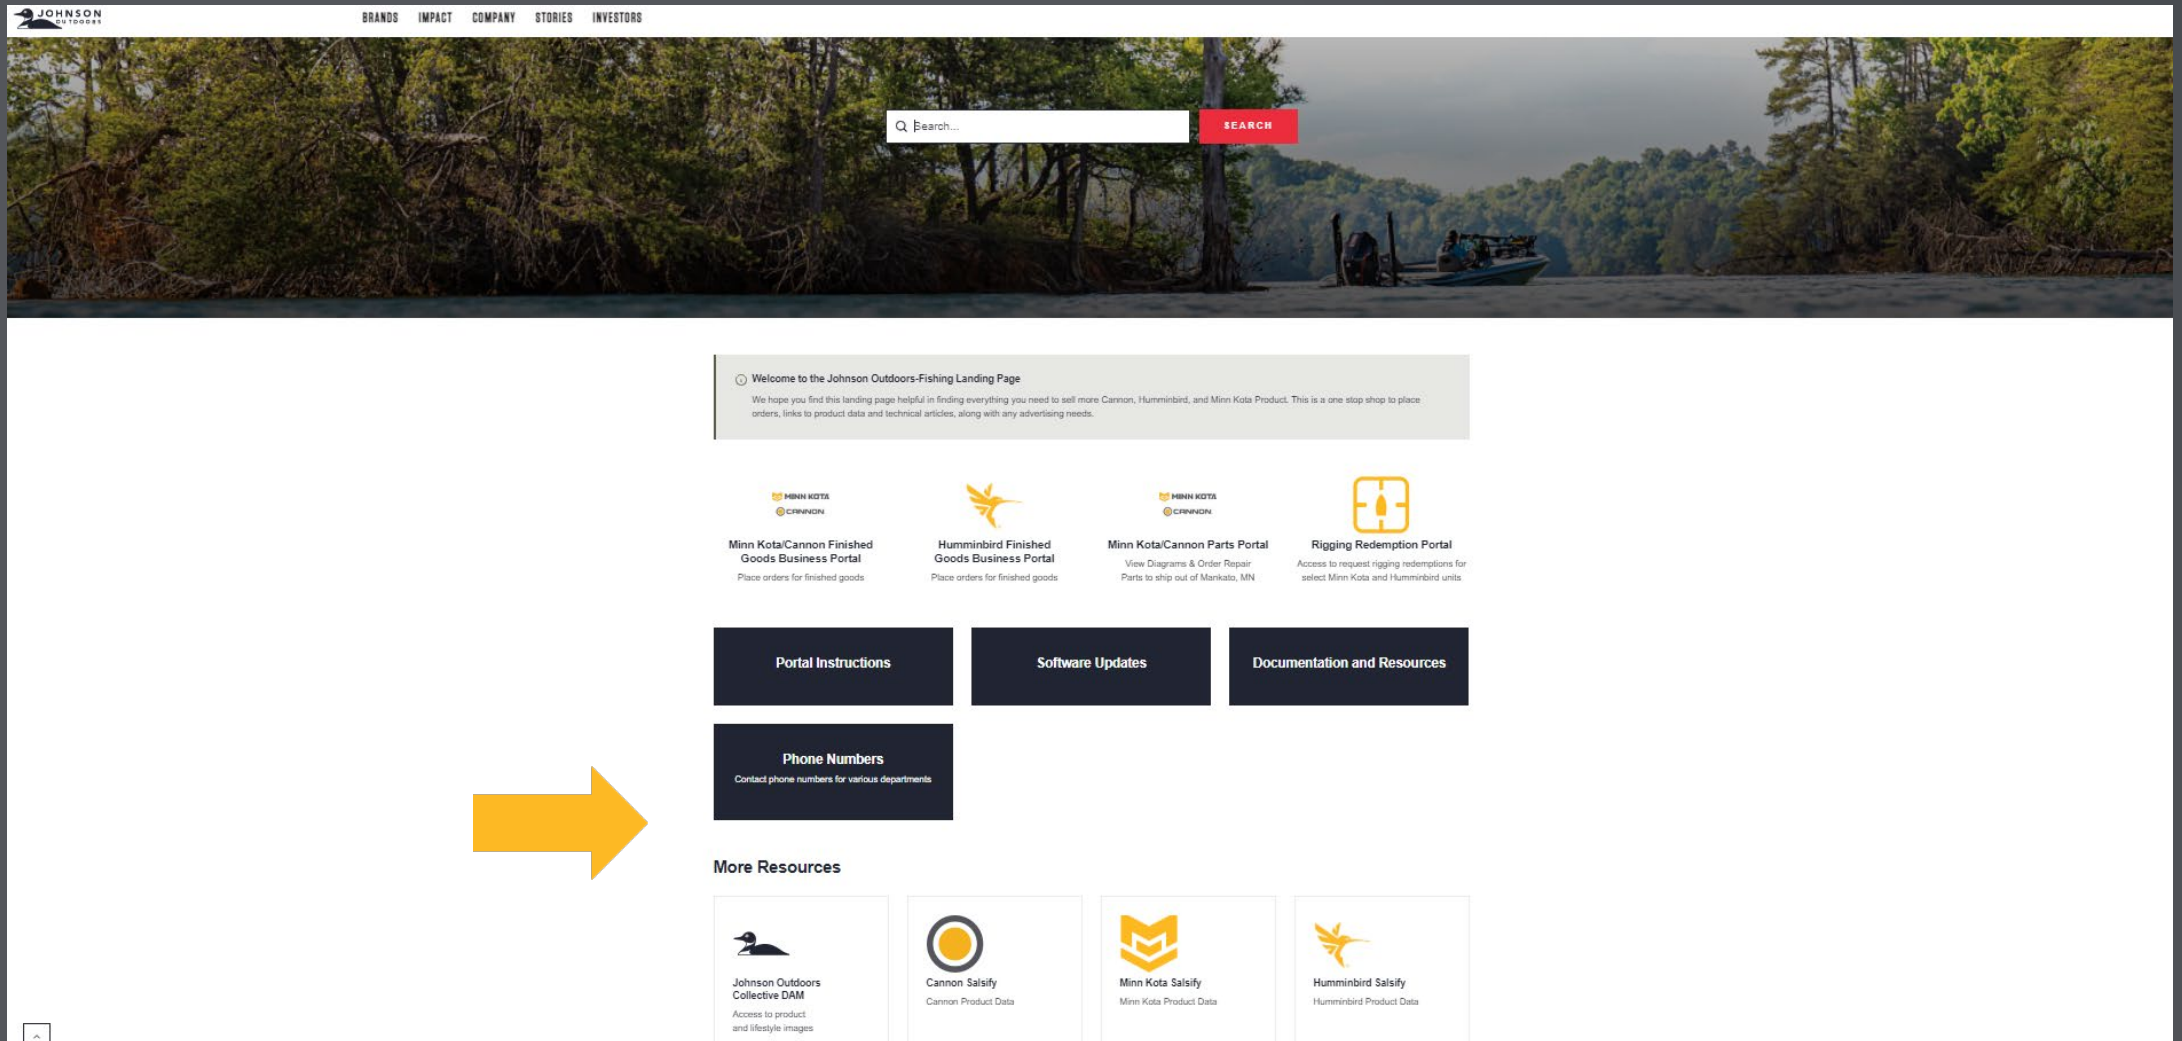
JOHNSON OUTDOORS

BRANDS IMPACT COMPANY STORIES INVESTORS

Search...

SEARCH

Welcome to the Johnson Outdoors-Fishing Landing Page

We hope you find this landing page helpful in finding everything you need to sell more Cannon, Humminbird, and Minn Kota Product. This is a one stop shop to place orders, links to product data and technical articles, along with any advertising needs.

MINN KOTA CANNON

Minn Kota/Cannon Finished Goods Business Portal
Place orders for finished goods

Humminbird Finished Goods Business Portal
Place orders for finished goods

MINN KOTA CANNON

Minn Kota/Cannon Parts Portal
View Diagrams & Order Repair Parts to ship out of Mankato, MN

Rigging Redemption Portal
Access to request rigging redemptions for select Minn Kota and Humminbird units

Portal Instructions

Software Updates

Documentation and Resources

Phone Numbers
Contact phone numbers for various departments

More Resources

Johnson Outdoors Collective DAM
Access to product and lifestyle images

Cannon Salsify
Cannon Product Data

Minn Kota Salsify
Minn Kota Product Data

Humminbird Salsify
Humminbird Product Data